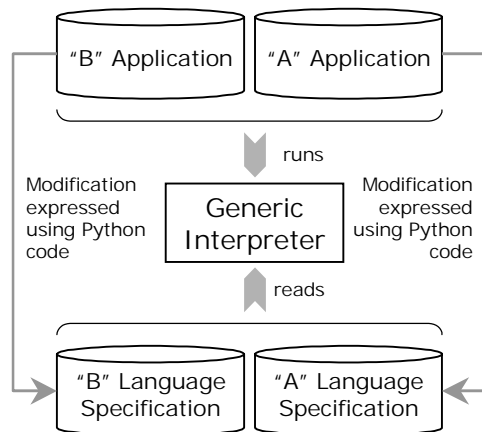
"B" Application

"A" Application

runs

Modification expressed using Python code

Generic Interpreter

Modification expressed using Python code

reads

"B" Language Specification

"A" Language Specification